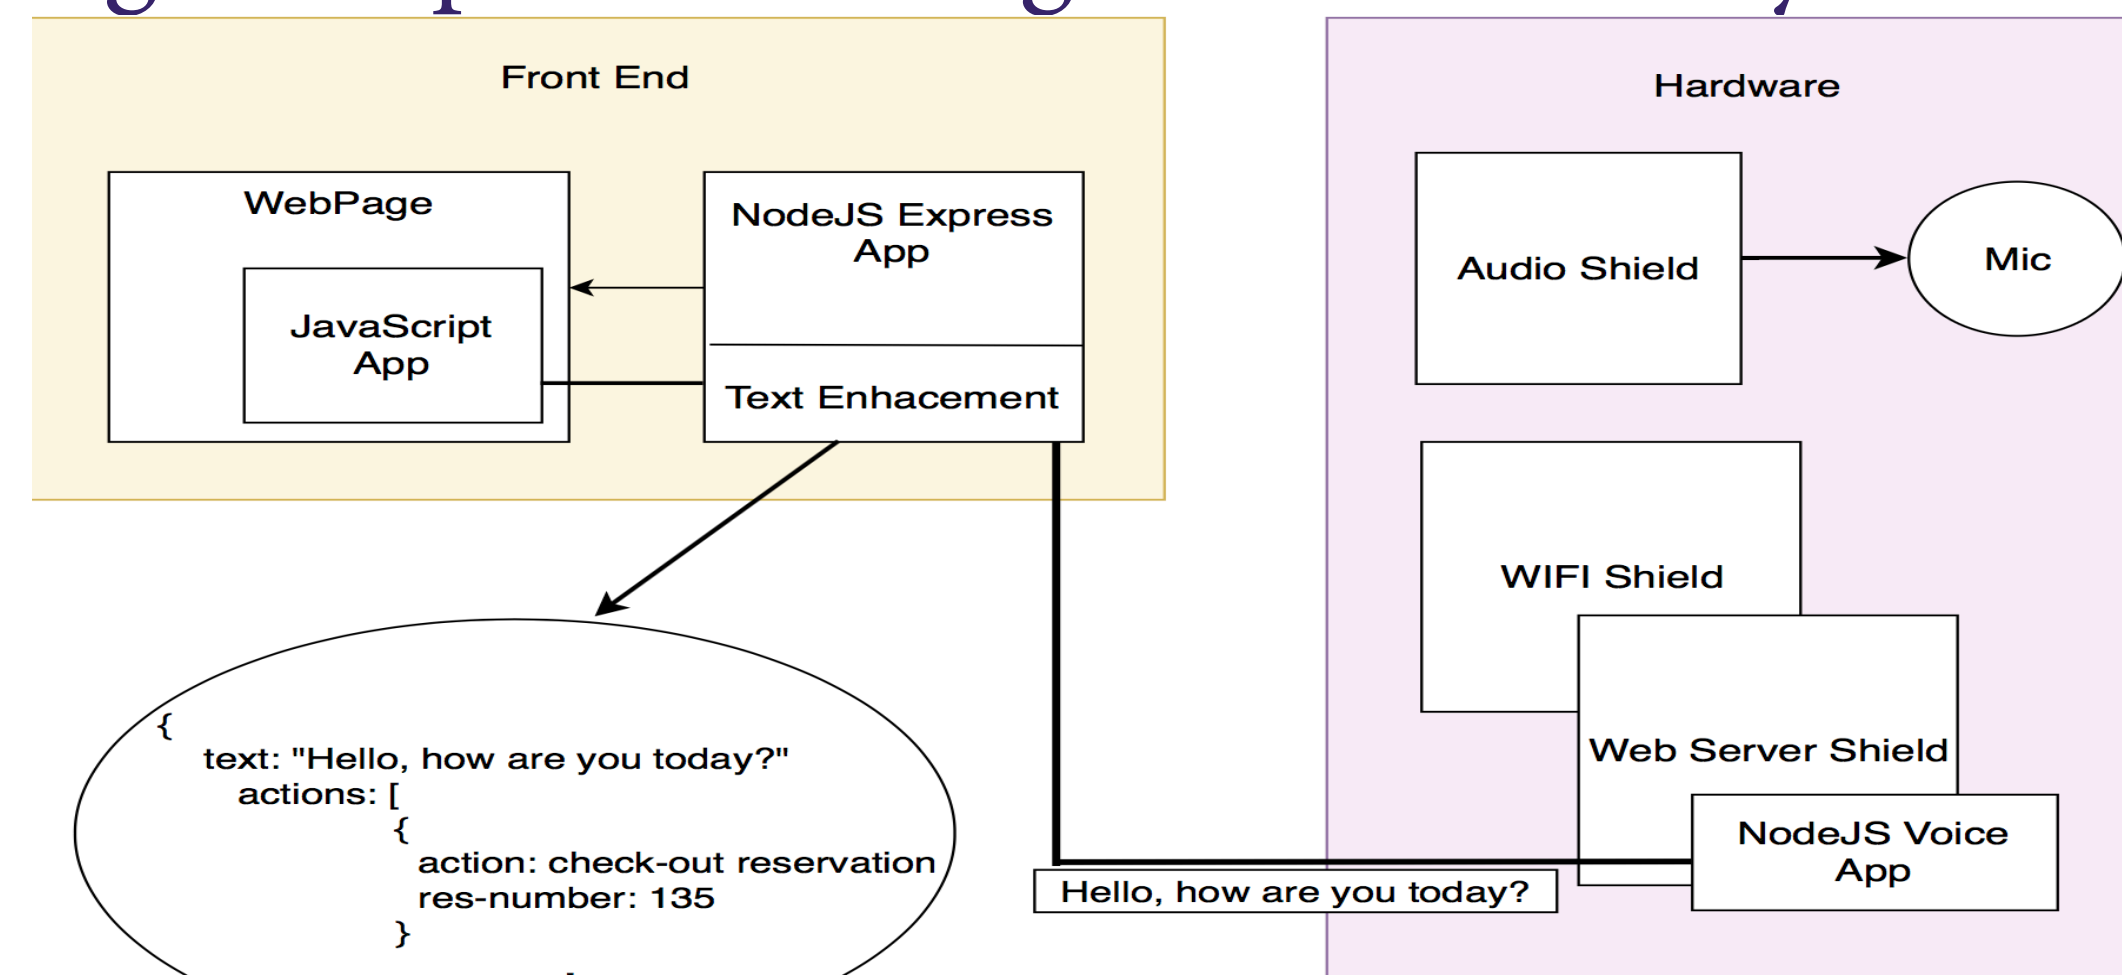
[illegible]

Front End

WebPage

JavaScript App

NodeJS Express App

Text Enhacement

{
text: "Hello, how are you today?"
actions: [
{
action: check-out reservation
res-number: 135
}

Hello, how are you today?

Hardware

Audio Shield

Mic

WIFI Shield

Web Server Shield

NodeJS Voice App